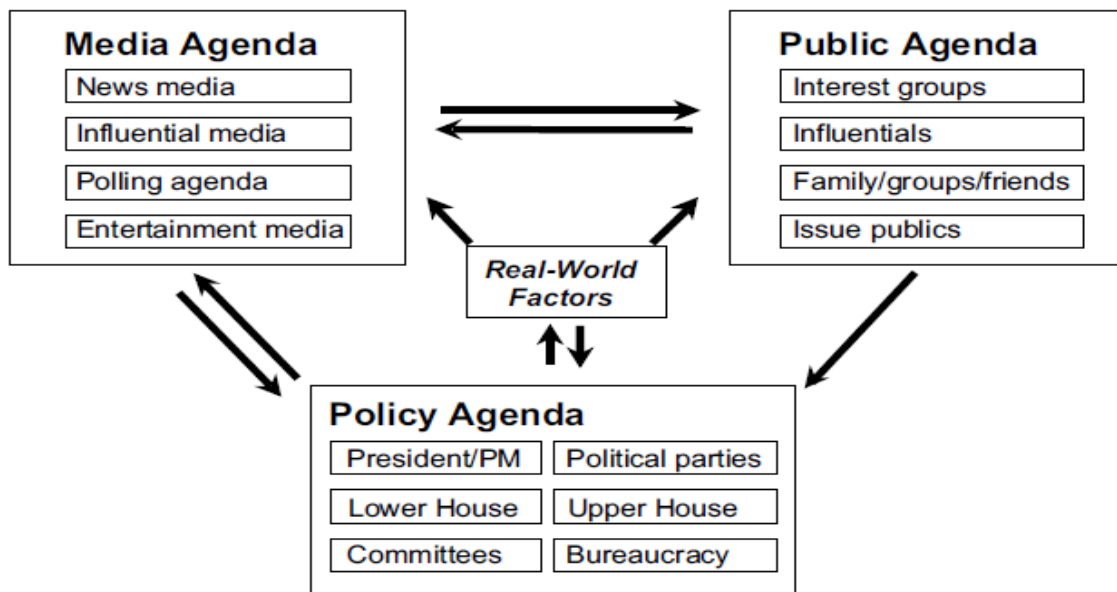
Media Agenda
News media
Influential media
Polling agenda
Entertainment media

Public Agenda
Interest groups
Influentials
Family/groups/friends
Issue publics

Real-World Factors

Policy Agenda
President/PM
Political parties
Lower House
Upper House
Committees
Bureaucracy